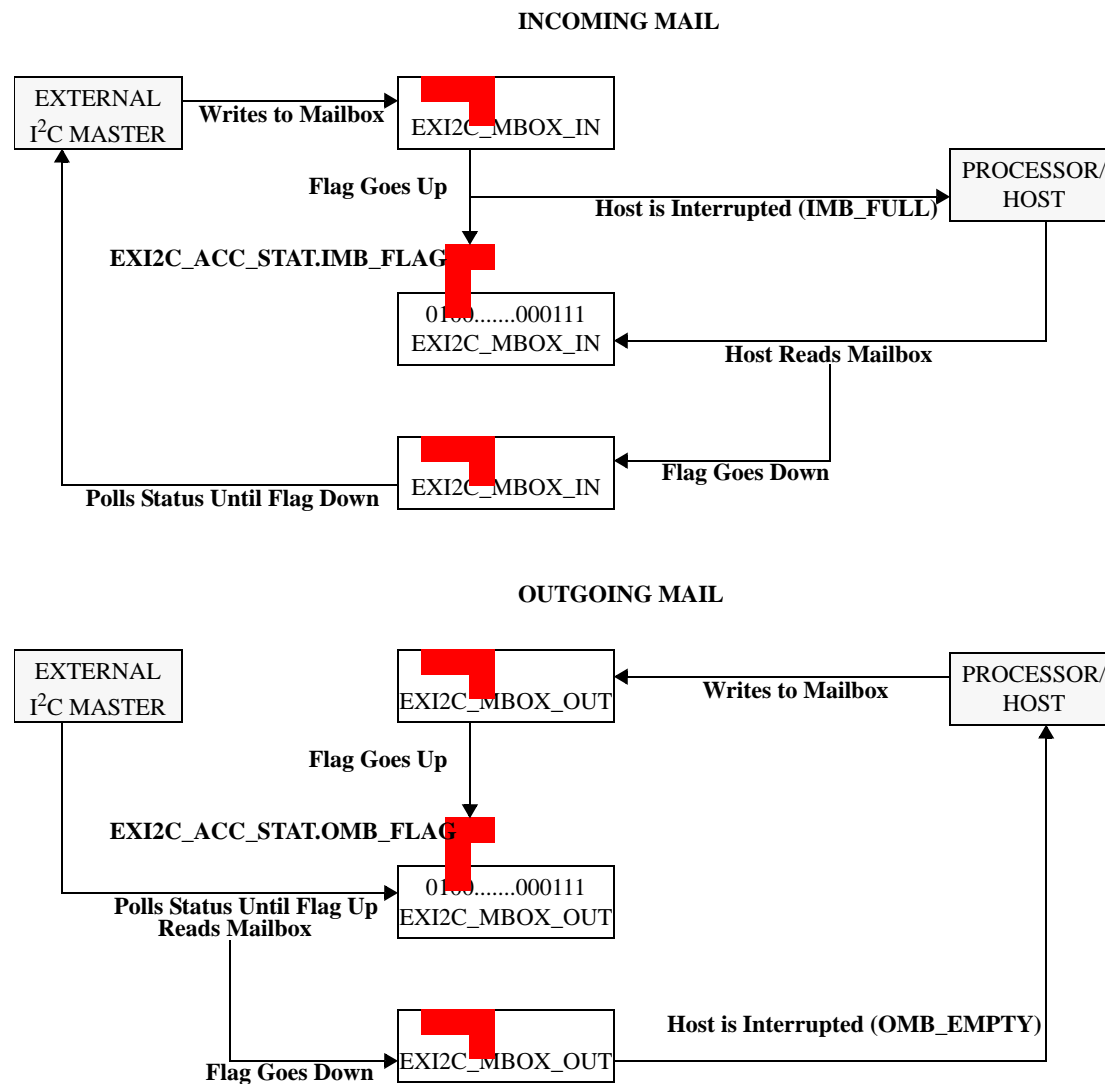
INCOMING MAIL

EXTERNAL $I^2C$ MASTER

Writes to Mailbox

EXI2C_MBOX_IN

Flag Goes Up

Host is Interrupted (IMB_FULL)

PROCESSOR/ HOST

EXI2C_ACC_STAT.IMB_FLAG

01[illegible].......000111
EXI2C_MBOX_IN

Host Reads Mailbox

EXI2C_MBOX_IN

Flag Goes Down

Polls Status Until Flag Down

OUTGOING MAIL

EXTERNAL $I^2C$ MASTER

EXI2C_MBOX_OUT

Writes to Mailbox

PROCESSOR/ HOST

Flag Goes Up

EXI2C_ACC_STAT.OMB_FLAG

01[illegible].......000111
EXI2C_MBOX_OUT

Polls Status Until Flag Up
Reads Mailbox

Host is Interrupted (OMB_EMPTY)

EXI2C_MBOX_OUT

Flag Goes Down